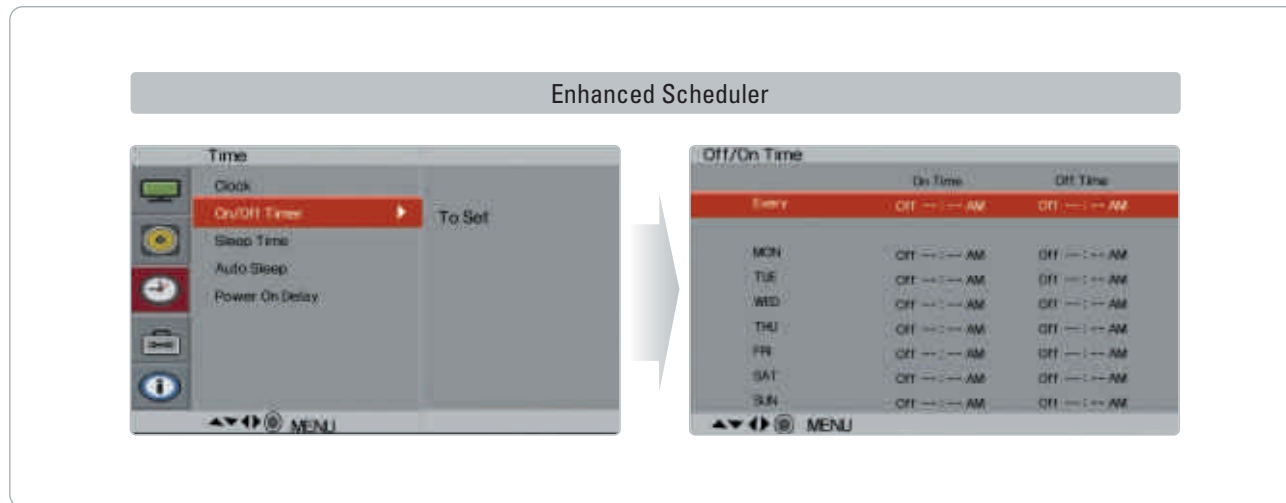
Enhanced Scheduler

Time

Clock

On/Off Timer

To Set

Sleep Time

Auto Sleep

Power On Delay

MENU

Off/On Time

| | On Time | Off Time |
|---|---|---|
| Every | Off --:-- AM | Off --:-- AM |
| MON | Off --:-- AM | Off --:-- AM |
| TUE | Off --:-- AM | Off --:-- AM |
| WED | Off --:-- AM | Off --:-- AM |
| THU | Off --:-- AM | Off --:-- AM |
| FRI | Off --:-- AM | Off --:-- AM |
| SAT | Off --:-- AM | Off --:-- AM |
| SUN | Off --:-- AM | Off --:-- AM |

MENU